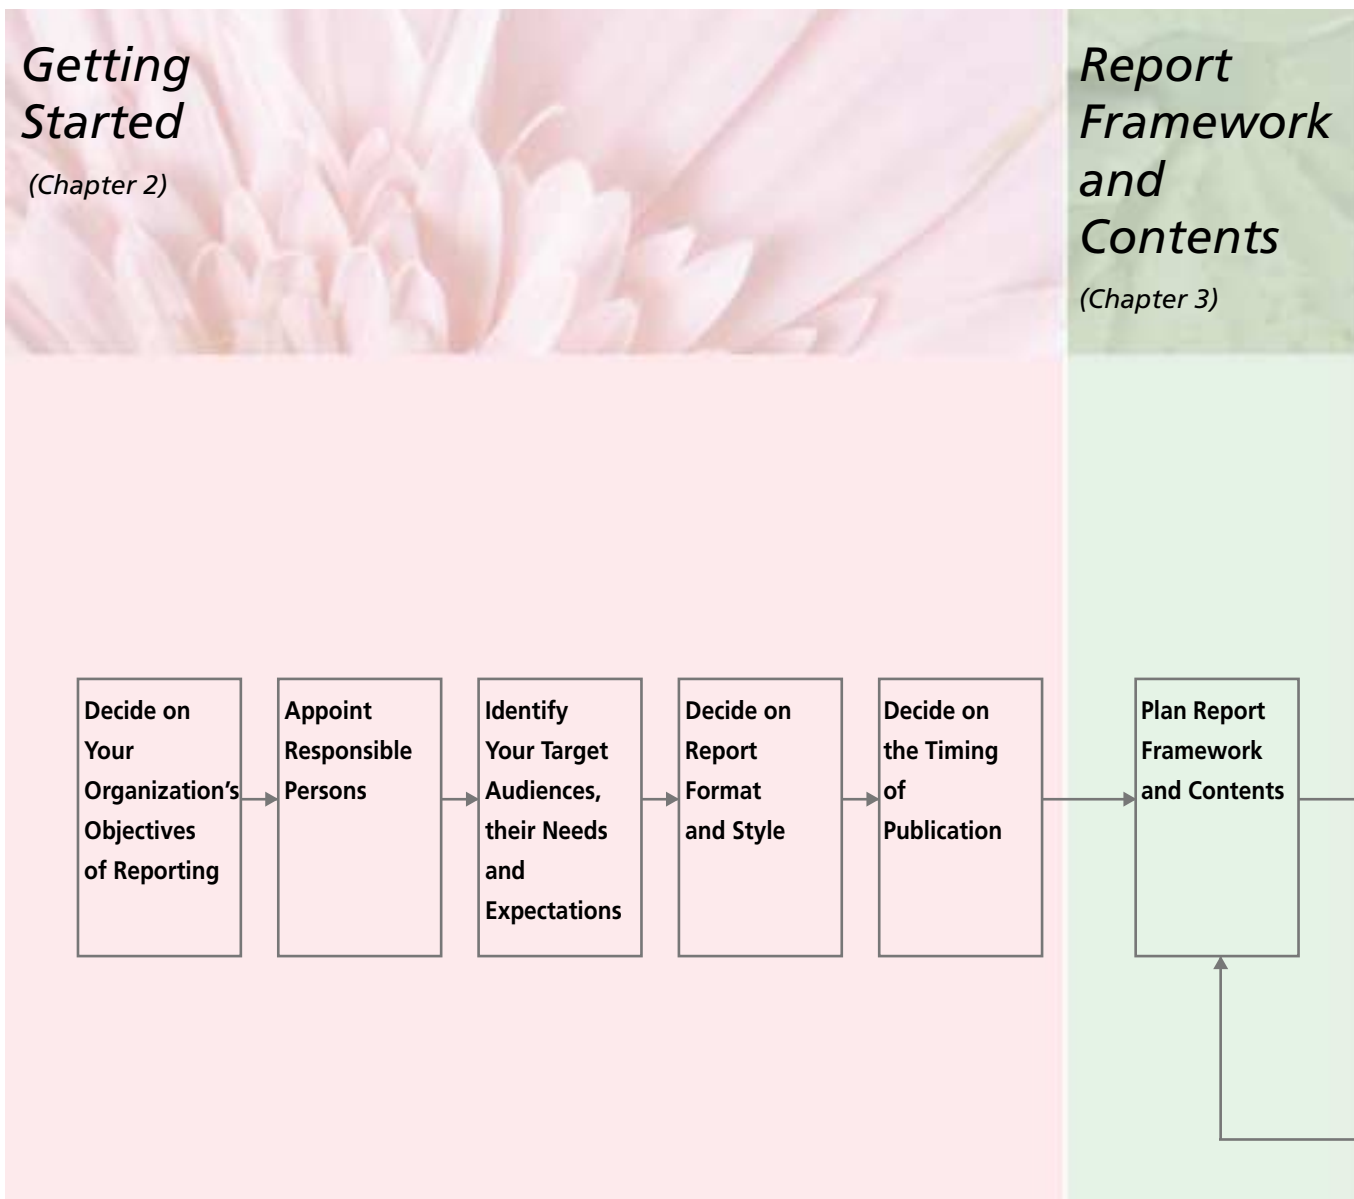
Getting Started
(Chapter 2)

Report Framework and Contents
(Chapter 3)

Decide on Your Organization's Objectives of Reporting

Appoint Responsible Persons

Identify Your Target Audiences, their Needs and Expectations

Decide on Report Format and Style

Decide on the Timing of Publication

Plan Report Framework and Contents